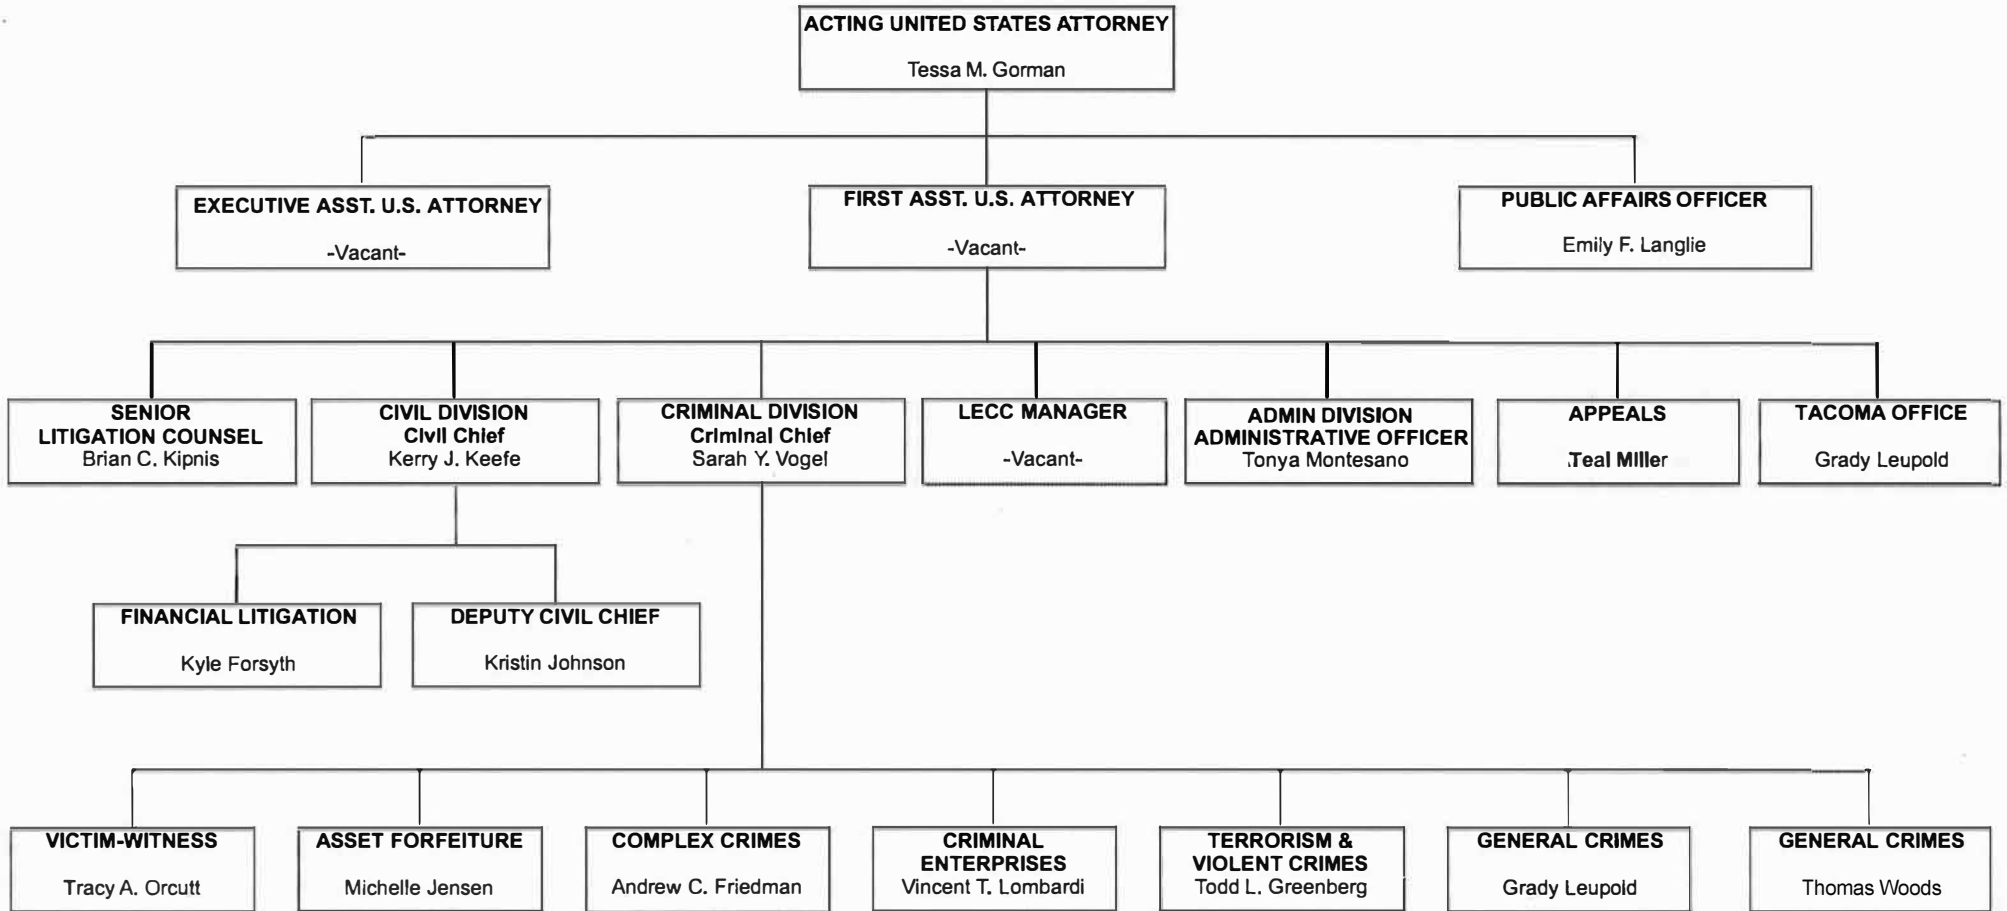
ACTING UNITED STATES ATTORNEY
Tessa M. Gorman

EXECUTIVE ASST. U.S. ATTORNEY
-Vacant-

FIRST ASST. U.S. ATTORNEY
-Vacant-

PUBLIC AFFAIRS OFFICER
Emily F. Langlie

SENIOR LITIGATION COUNSEL
Brian C. Kipnis

CIVIL DIVISION
Civil Chief
Kerry J. Keefe

CRIMINAL DIVISION
Criminal Chief
Sarah Y. Vogel

LECC MANAGER
-Vacant-

ADMIN DIVISION
ADMINISTRATIVE OFFICER
Tonya Montesano

APPEALS
Teal Miller

TACOMA OFFICE
Grady Leupold

FINANCIAL LITIGATION
Kyle Forsyth

DEPUTY CIVIL CHIEF
Kristin Johnson

VICTIM-WITNESS
Tracy A. Orcutt

ASSET FORFEITURE
Michelle Jensen

COMPLEX CRIMES
Andrew C. Friedman

CRIMINAL ENTERPRISES
Vincent T. Lombardi

TERRORISM & VIOLENT CRIMES
Todd L. Greenberg

GENERAL CRIMES
Grady Leupold

GENERAL CRIMES
Thomas Woods